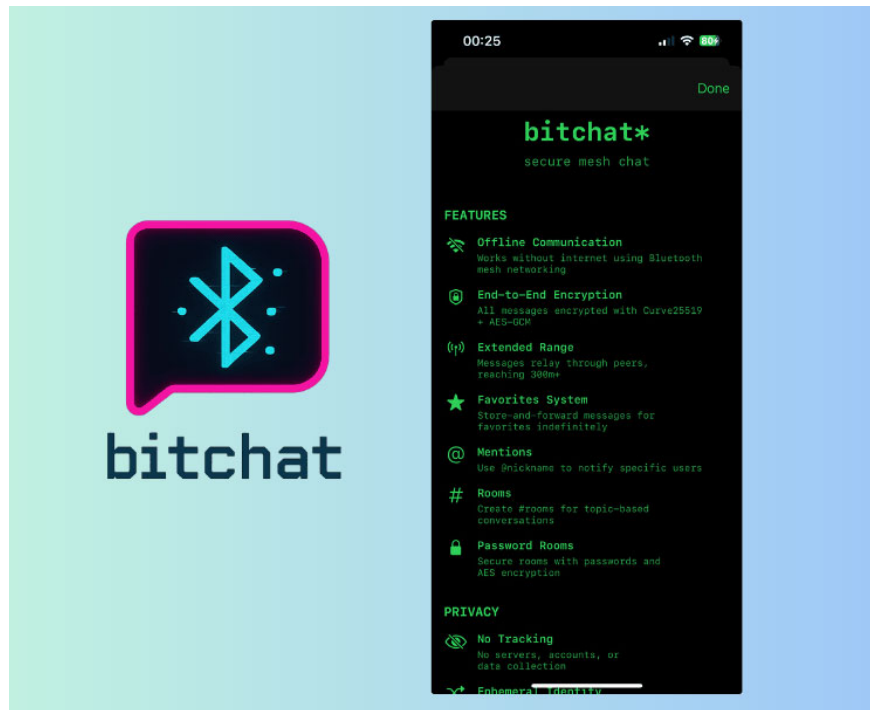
bitchat

00:25

80+

Done

bitchat*

secure mesh chat

FEATURES

Offline Communication
Works without internet using Bluetooth mesh networking

End-to-End Encryption
All messages encrypted with Curve25519 + AES-GCM

Extended Range
Messages relay through peers, reaching 300m+

Favorites System
Store-and-forward messages for favorites indefinitely

Mentions
Use @nickname to notify specific users

Rooms
Create #rooms for topic-based conversations

Password Rooms
Secure rooms with passwords and AES encryption

PRIVACY

No Tracking
No servers, accounts, or data collection

Ephemeral Identity